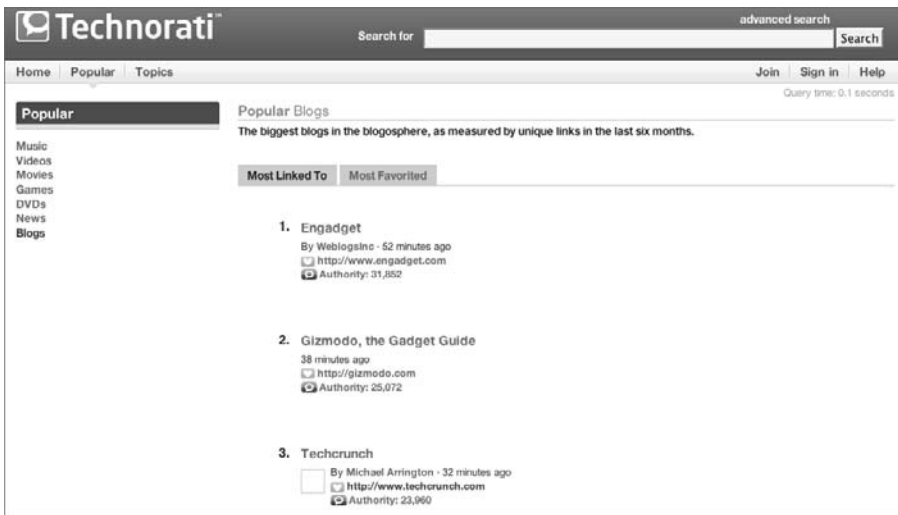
Technorati™

advanced search

Search for

Search

Home | Popular | Topics

Join | Sign in | Help

Query time: 0.1 seconds

Popular

Music
Videos
Movies
Games
DVDs
News
Blogs

Popular Blogs

The biggest blogs in the blogosphere, as measured by unique links in the last six months.

Most Linked To | Most Favorited

1. Engadget
By WeblogsInc · 52 minutes ago
http://www.engadget.com
Authority: 31,852

2. Gizmodo, the Gadget Guide
38 minutes ago
http://gizmodo.com
Authority: 25,072

3. Techcrunch
By Michael Arrington · 32 minutes ago
http://www.techcrunch.com
Authority: 23,960